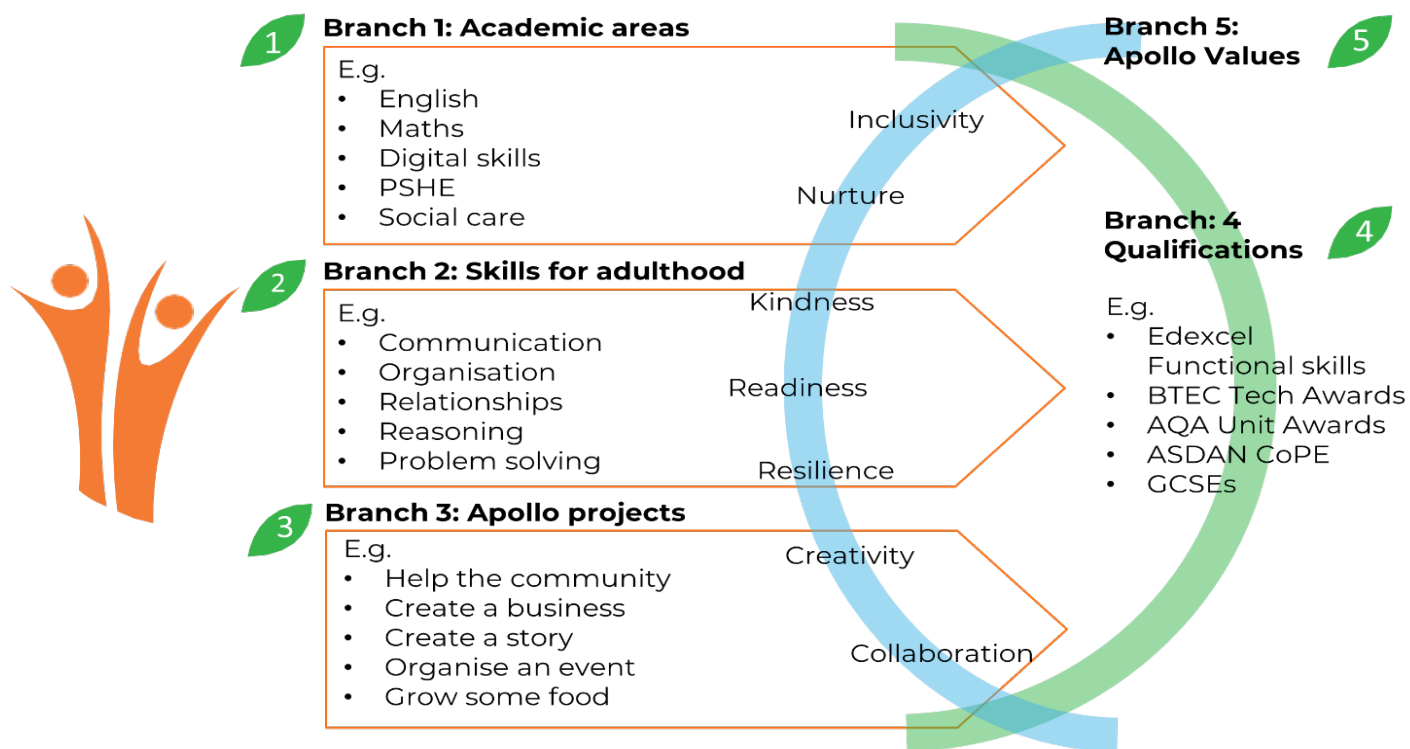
1

Branch 1: Academic areas

E.g.
- English
- Maths
- Digital skills
- PSHE
- Social care

2

Branch 2: Skills for adulthood

E.g.
- Communication
- Organisation
- Relationships
- Reasoning
- Problem solving

3

Branch 3: Apollo projects

E.g.
- Help the community
- Create a business
- Create a story
- Organise an event
- Grow some food

Inclusivity

Nurture

Kindness

Readiness

Resilience

Creativity

Collaboration

Branch 5: Apollo Values

5

Branch: 4 Qualifications

4

E.g.
- Edexcel Functional skills
- BTEC Tech Awards
- AQA Unit Awards
- ASDAN CoPE
- GCSEs